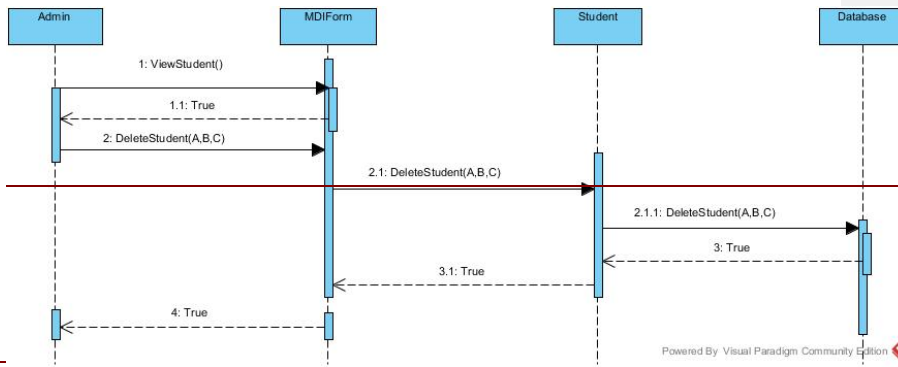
Admin

MDIForm

Student

Database

1: ViewStudent()

1.1: True

2: DeleteStudent(A,B,C)

2.1: DeleteStudent(A,B,C)

2.1.1: DeleteStudent(A,B,C)

3: True

3.1: True

4: True

Powered By Visual Paradigm Community Edition